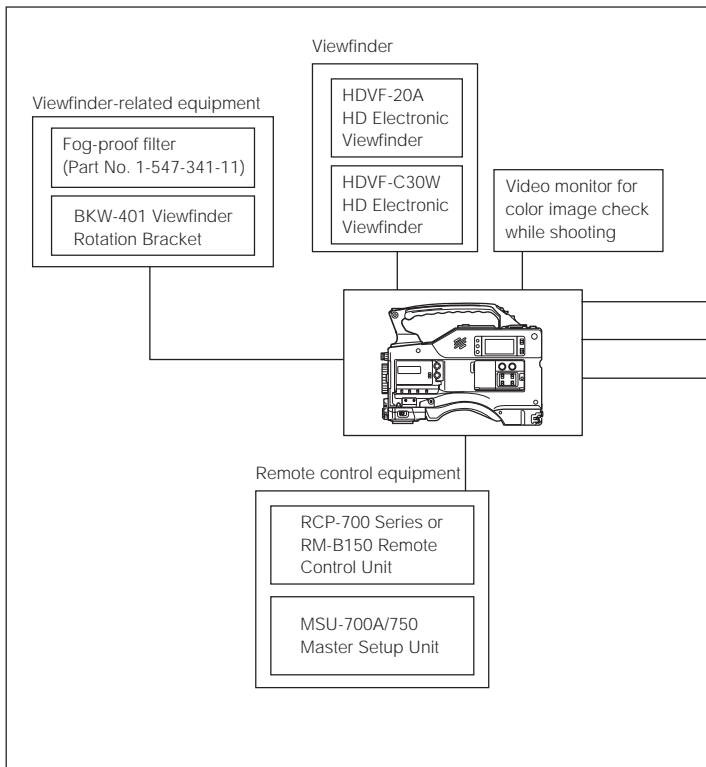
Viewfinder

HDVF-20A HD Electronic Viewfinder

HDVF-C30W HD Electronic Viewfinder

Viewfinder-related equipment

Fog-proof filter (Part No. 1-547-341-11)

BKW-401 Viewfinder Rotation Bracket

Video monitor for color image check while shooting

Remote control equipment

RCP-700 Series or RM-B150 Remote Control Unit

MSU-700A/750 Master Setup Unit